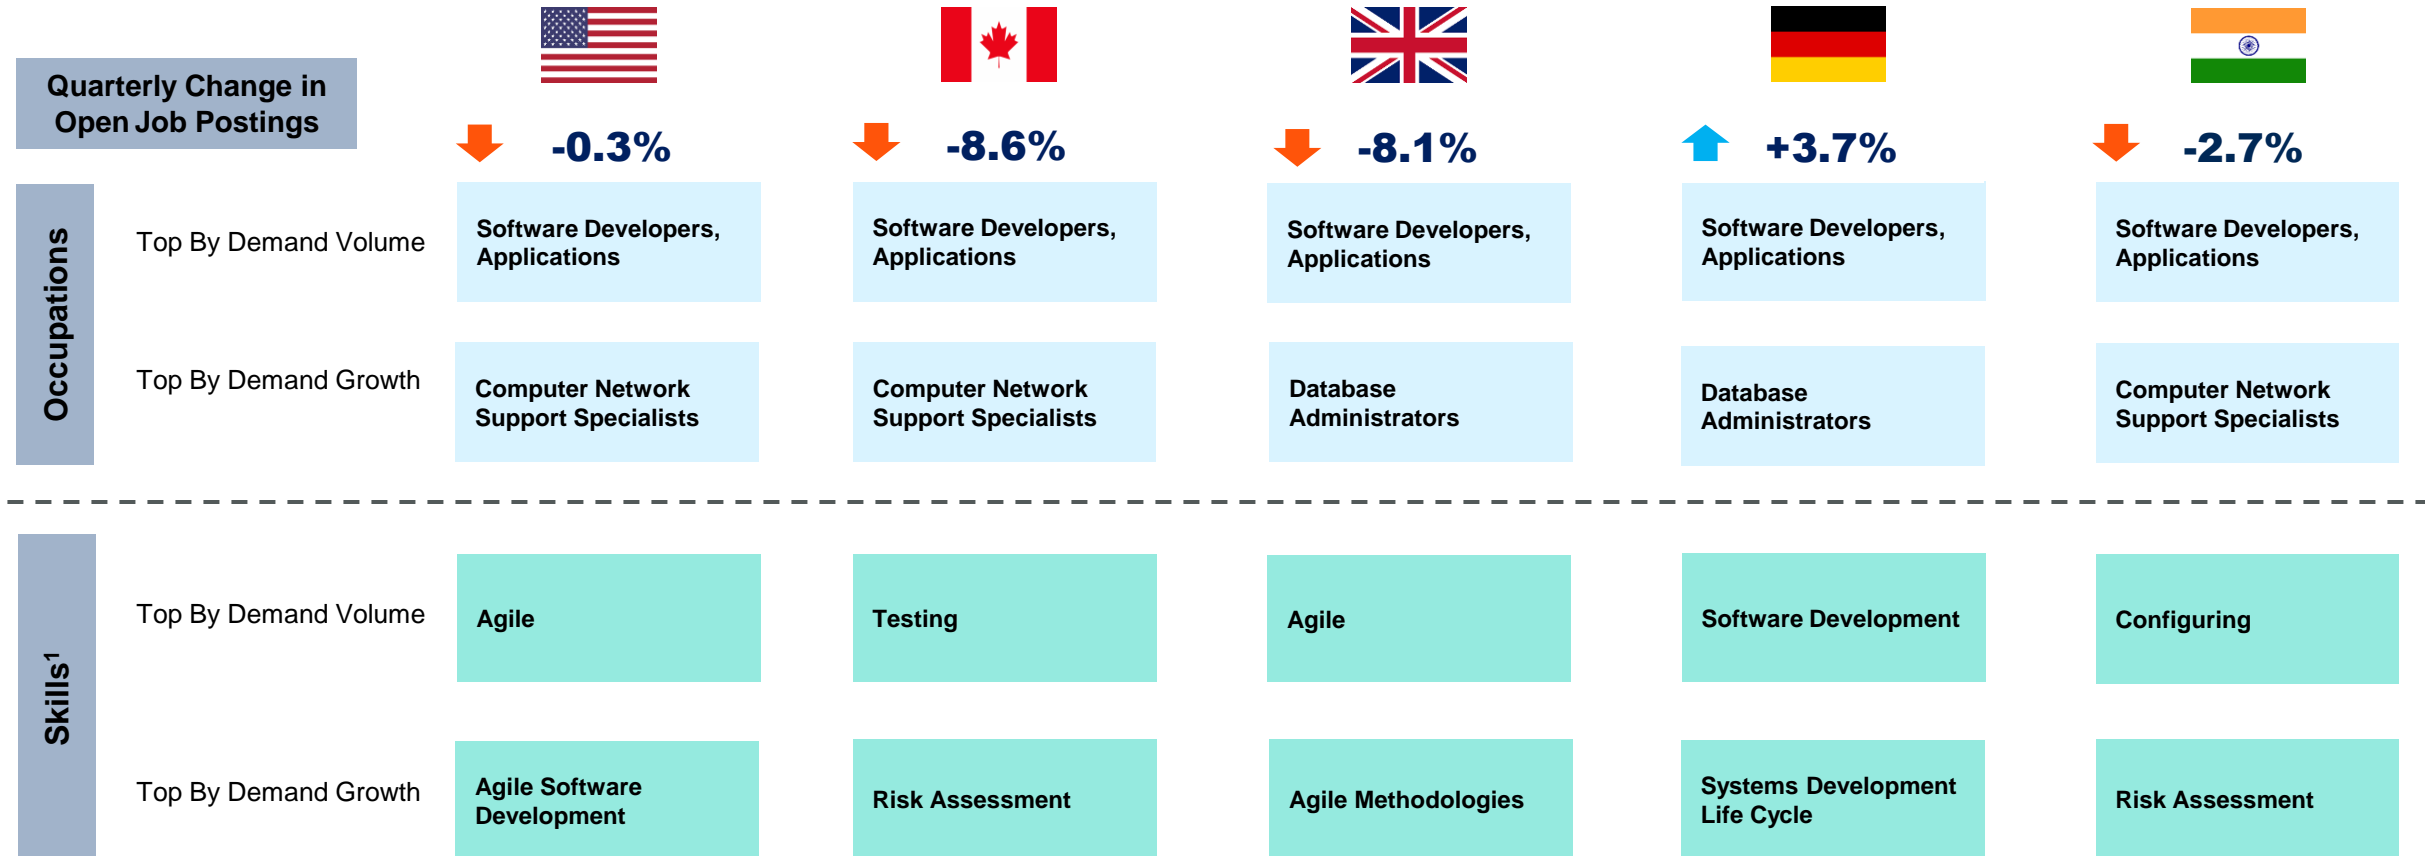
| Quarterly Change in Open Job Postings | | -0.3% | -8.6% | -8.1% | +3.7% | -2.7% |
|---|---|---|---|---|---|---|
| Occupations | Top By Demand Volume | Software Developers, Applications | Software Developers, Applications | Software Developers, Applications | Software Developers, Applications | Software Developers, Applications |
| | Top By Demand Growth | Computer Network Support Specialists | Computer Network Support Specialists | Database Administrators | Database Administrators | Computer Network Support Specialists |
| Skills$^1$ | Top By Demand Volume | Agile | Testing | Agile | Software Development | Configuring |
| | Top By Demand Growth | Agile Software Development | Risk Assessment | Agile Methodologies | Systems Development Life Cycle | Risk Assessment |